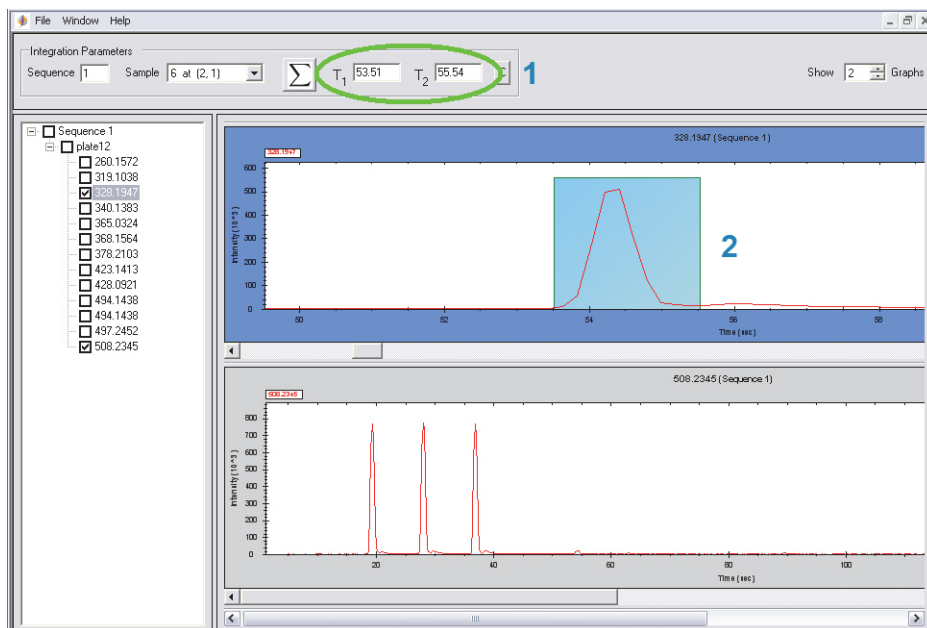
File Window Help

Integration Parameters
Sequence 1 Sample 6 at (2, 1)
$\sum$ $T_1$ 53.51 $T_2$ 55.54
1
Show 2 Graphs

Sequence 1
plate12
260.1572
319.1038
328.1947
340.1383
365.0324
368.1564
378.2103
423.1413
428.0921
494.1438
494.1438
497.2452
508.2345

328.1947 (Sequence 1)
328.1947
600
500
400
300
200
100
0
Intensity (10^3)
50
52
54
56
58
Time (sec)
2

508.2345 (Sequence 1)
508.2345
800
700
600
500
400
300
200
100
0
Intensity (10^3)
20
40
60
80
100
Time (sec)